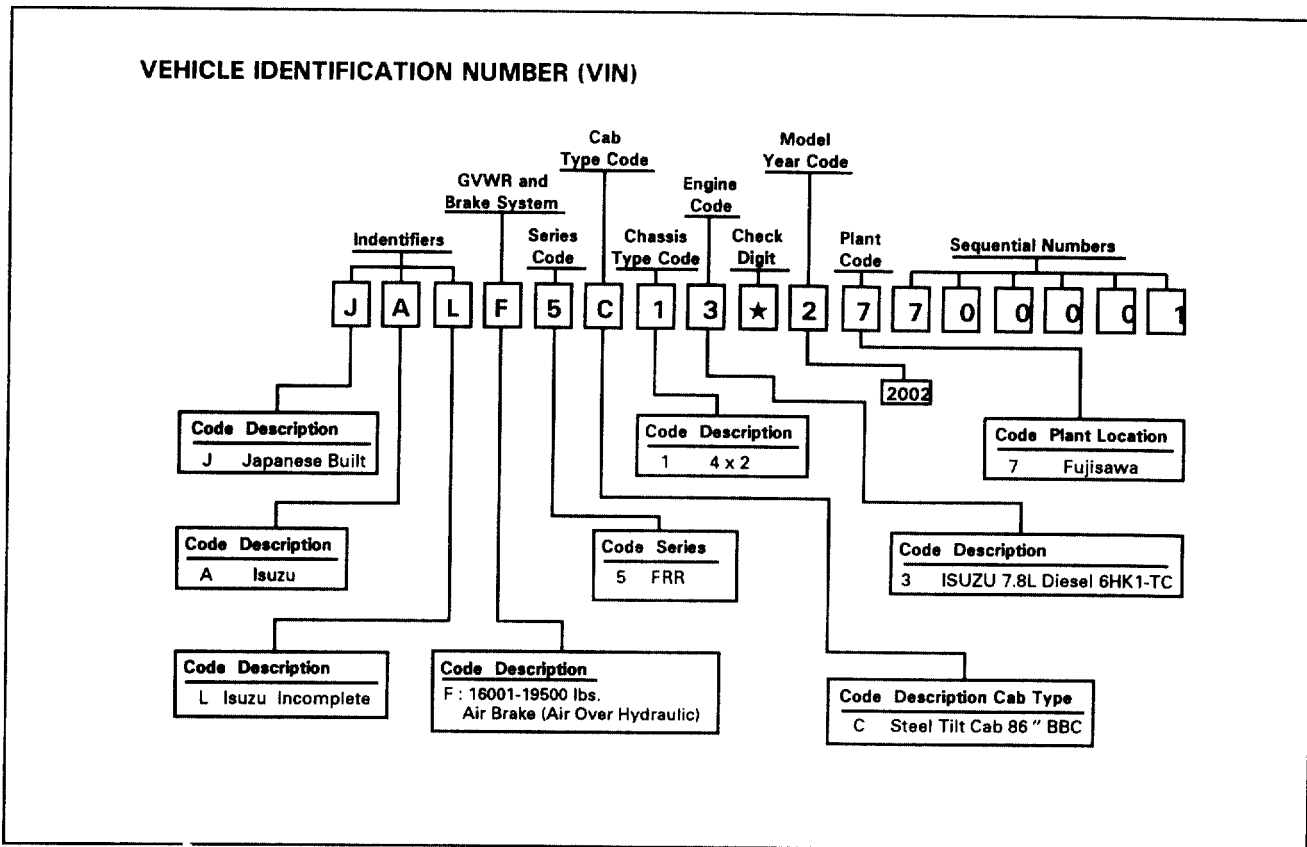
VEHICLE IDENTIFICATION NUMBER (VIN)

Indentifiers

GVWR and Brake System

Series Code

Cab Type Code

Chassis Type Code

Engine Code

Check Digit

Model Year Code

Plant Code

Sequential Numbers

J A L F 5 C 1 3 ★ 2 7 7 0 0 0 1

2002

| Code | Description |
|---|---|
| J | Japanese Built |

| Code | Description |
|---|---|
| A | Isuzu |

| Code | Description |
|---|---|
| L | Isuzu Incomplete |

| Code | Description |
|---|---|
| F : | 16001-19500 lbs. Air Brake (Air Over Hydraulic) |

| Code | Series |
|---|---|
| 5 | FRR |

| Code | Description |
|---|---|
| 1 | 4 x 2 |

| Code | Description Cab Type |
|---|---|
| C | Steel Tilt Cab 86 " BBC |

| Code | Description |
|---|---|
| 3 | ISUZU 7.8L Diesel 6HK1-TC |

| Code | Plant Location |
|---|---|
| 7 | Fujisawa |